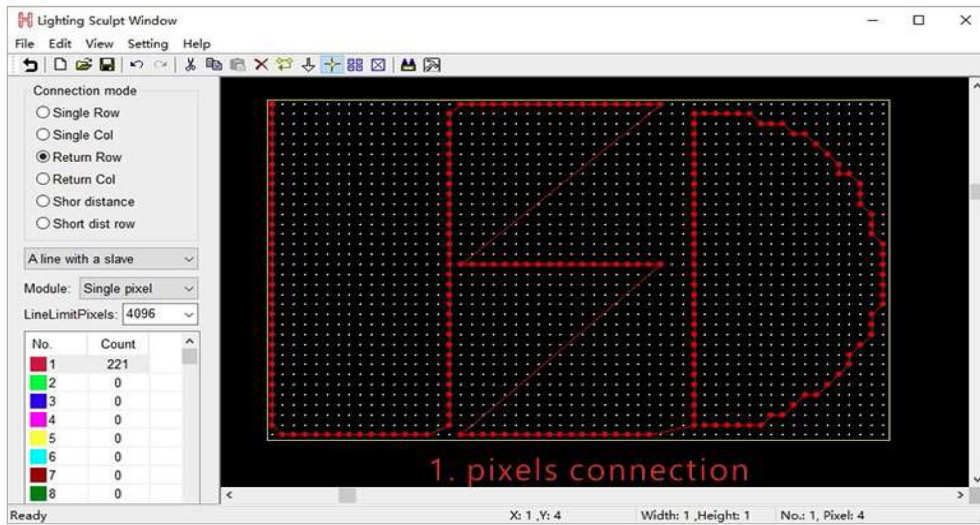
Lighting Sculpt Window

File Edit View Setting Help

Connection mode
Single Row
Single Col
Return Row
Return Col
Shor distance
Short dist row

A line with a slave

Module: Single pixel

LineLimitPixels: 4096

| No. | Count |
|---|---|
| 1 | 221 |
| 2 | 0 |
| 3 | 0 |
| 4 | 0 |
| 5 | 0 |
| 6 | 0 |
| 7 | 0 |
| 8 | 0 |

1. pixels connection

Ready X: 1 ,Y: 4 Width: 1 ,Height: 1 No.: 1, Pixel: 4